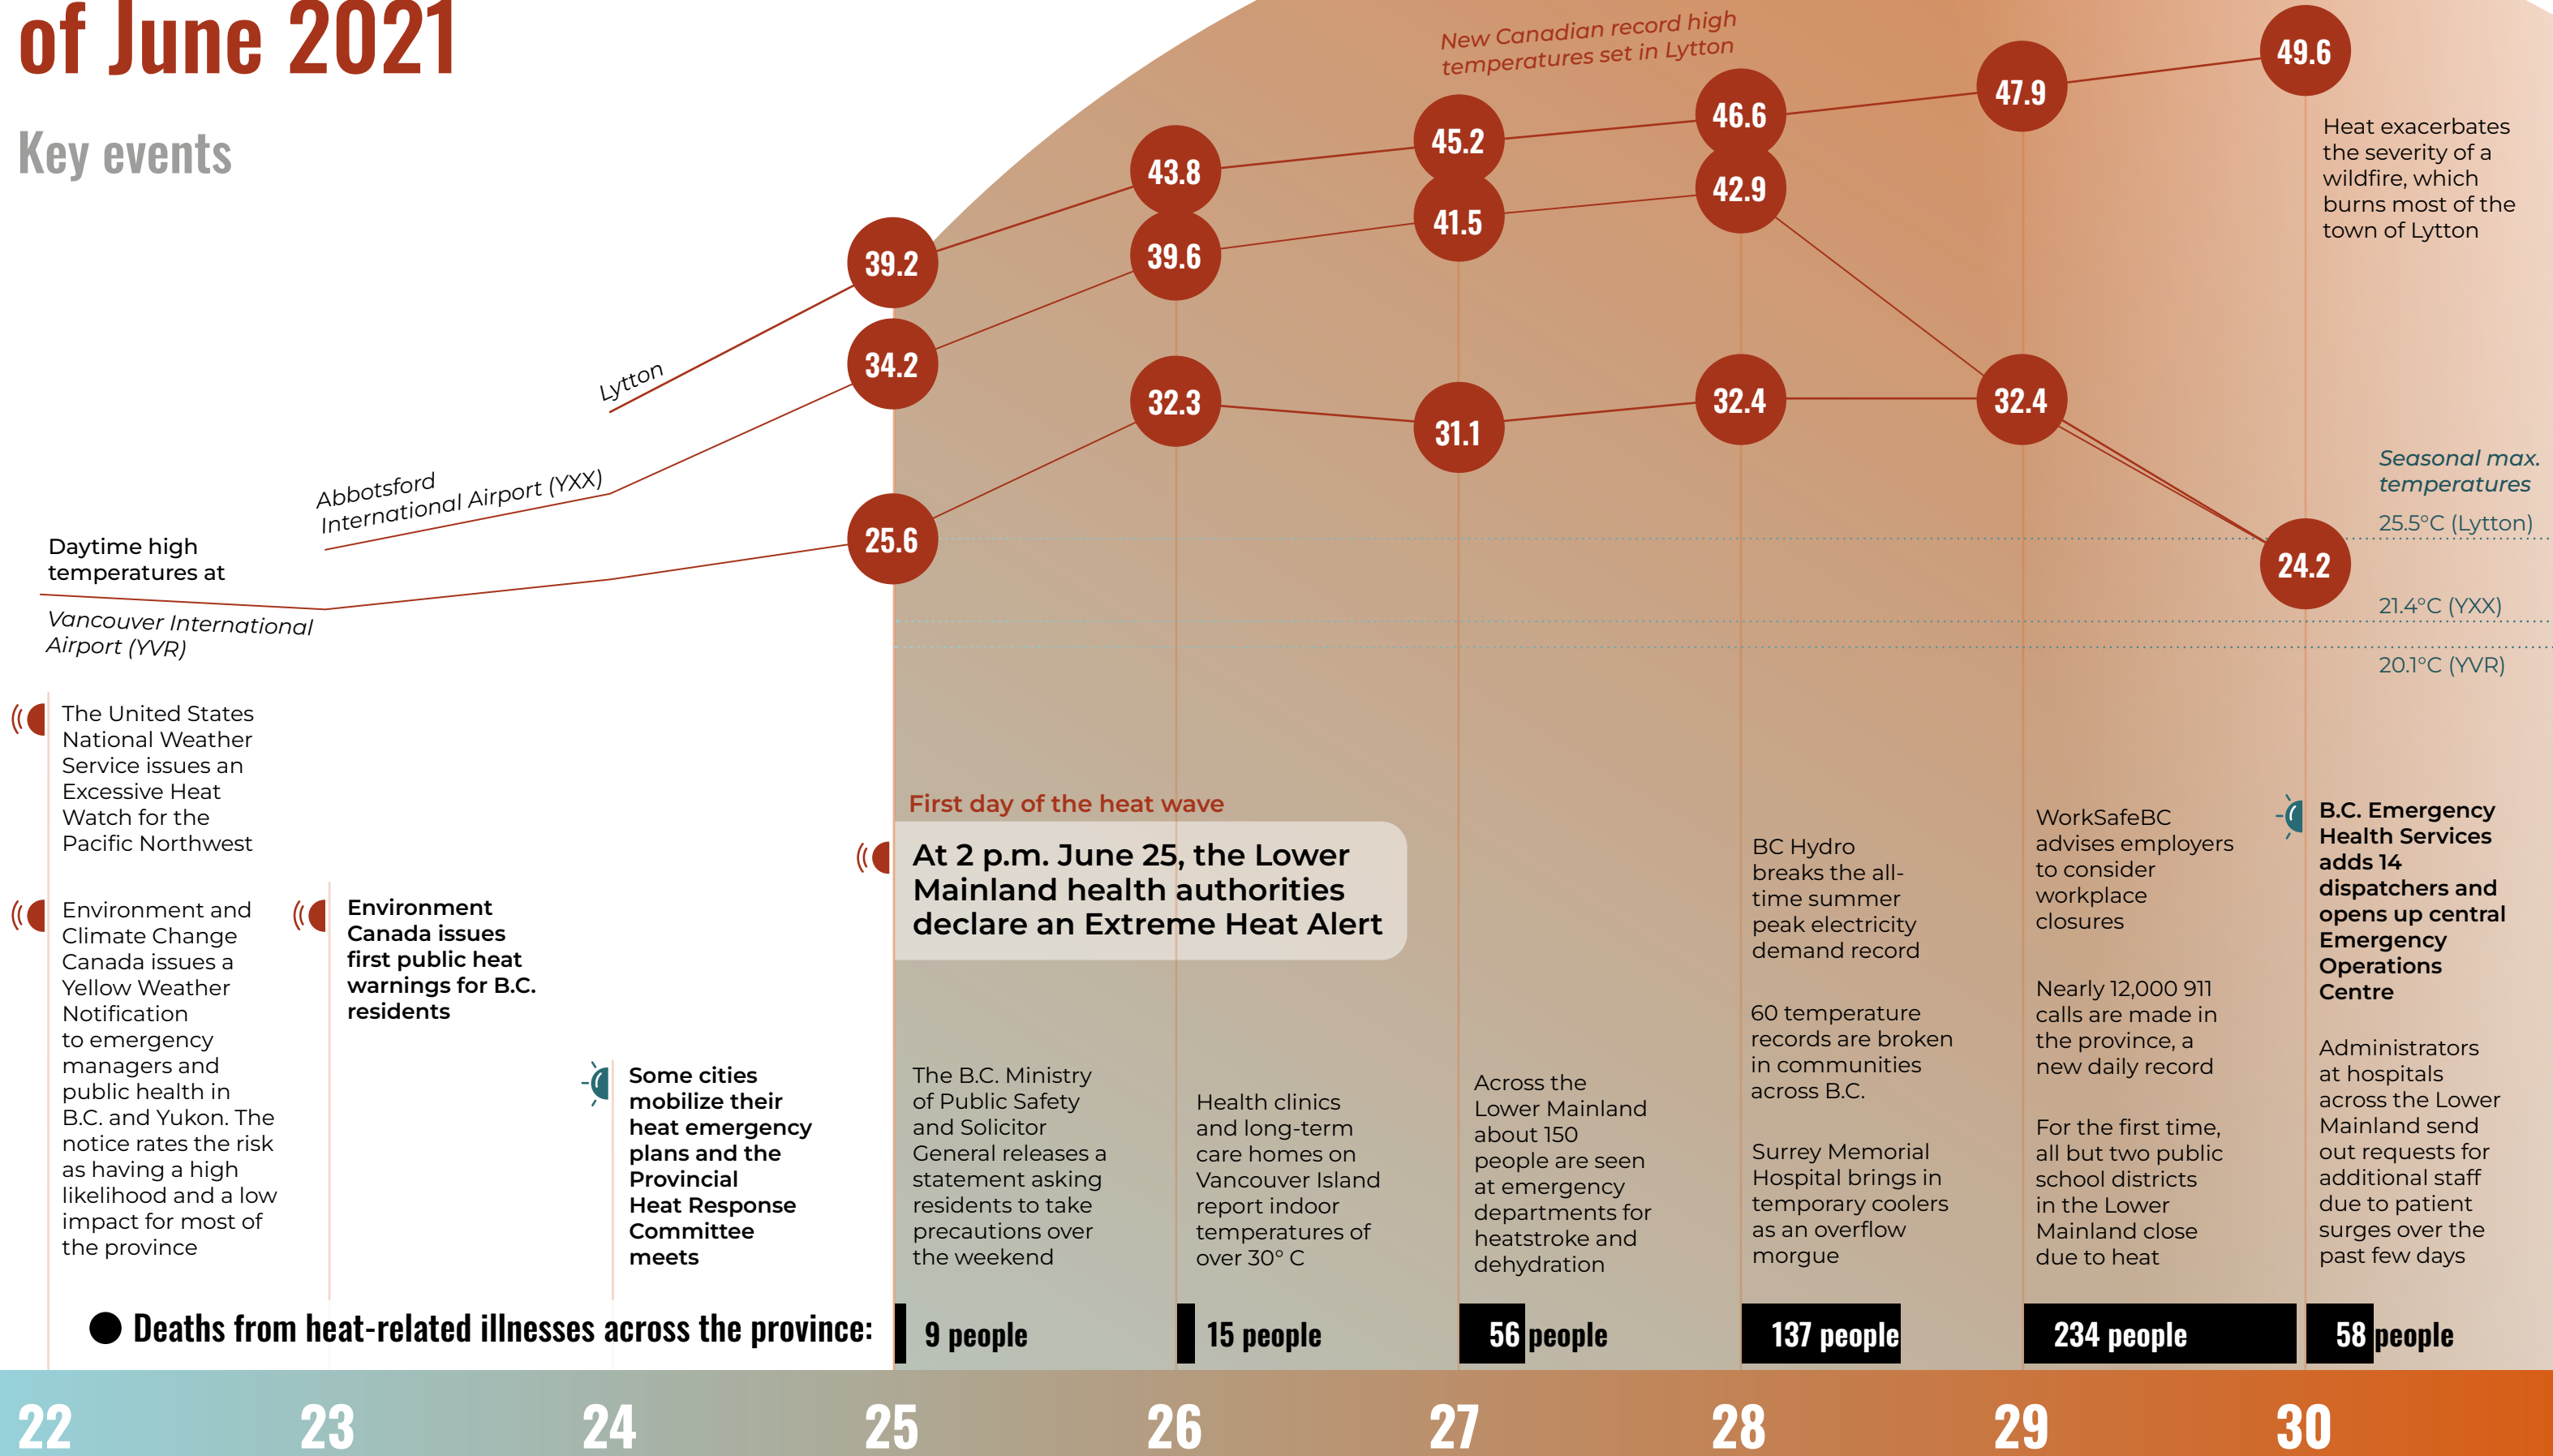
of June 2021

Key events

New Canadian record high temperatures set in Lytton

Daytime high temperatures at

Lytton

Abbotsford International Airport (YXX)

Vancouver International Airport (YVR)

39.2
34.2
25.6
43.8
39.6
32.3
45.2
41.5
31.1
46.6
42.9
32.4
47.9
32.4
49.6
24.2

Heat exacerbates the severity of a wildfire, which burns most of the town of Lytton

Seasonal max. temperatures

25.5°C (Lytton)

21.4°C (YXX)

20.1°C (YVR)

The United States National Weather Service issues an Excessive Heat Watch for the Pacific Northwest

Environment and Climate Change Canada issues a Yellow Weather Notification to emergency managers and public health in B.C. and Yukon. The notice rates the risk as having a high likelihood and a low impact for most of the province

Environment Canada issues first public heat warnings for B.C. residents

Some cities mobilize their heat emergency plans and the Provincial Heat Response Committee meets

First day of the heat wave

At 2 p.m. June 25, the Lower Mainland health authorities declare an Extreme Heat Alert

The B.C. Ministry of Public Safety and Solicitor General releases a statement asking residents to take precautions over the weekend

Health clinics and long-term care homes on Vancouver Island report indoor temperatures of over 30° C

Across the Lower Mainland about 150 people are seen at emergency departments for heatstroke and dehydration

BC Hydro breaks the all-time summer peak electricity demand record

60 temperature records are broken in communities across B.C.

Surrey Memorial Hospital brings in temporary coolers as an overflow morgue

WorkSafeBC advises employers to consider workplace closures

Nearly 12,000 911 calls are made in the province, a new daily record

For the first time, all but two public school districts in the Lower Mainland close due to heat

B.C. Emergency Health Services adds 14 dispatchers and opens up central Emergency Operations Centre

Administrators at hospitals across the Lower Mainland send out requests for additional staff due to patient surges over the past few days

Deaths from heat-related illnesses across the province: 9 people 15 people 56 people 137 people 234 people 58 people

22 23 24 25 26 27 28 29 30